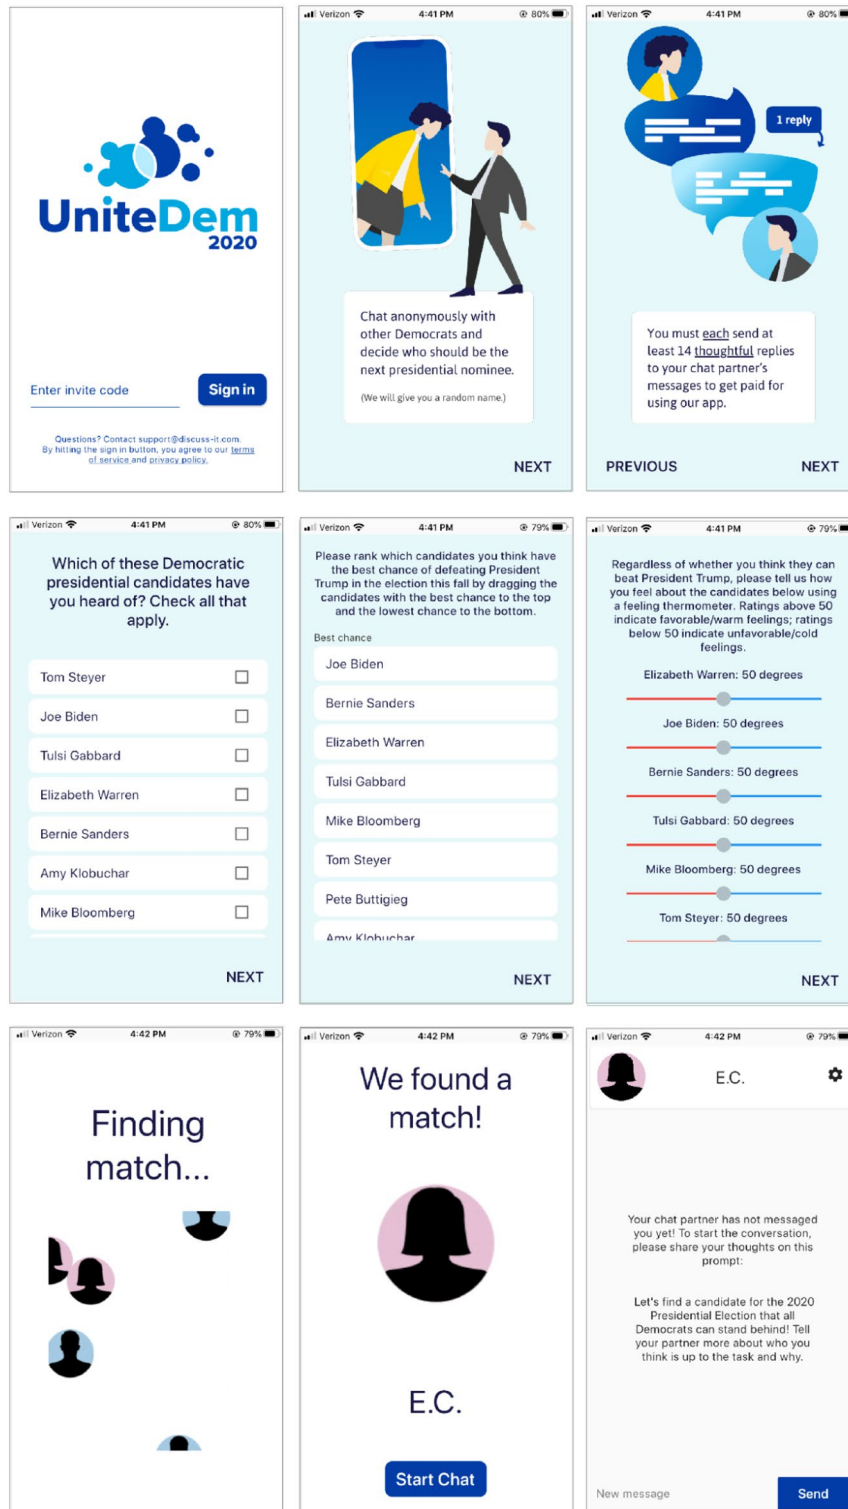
UniteDem
2020

Enter invite code

Sign in

Questions? Contact support@discuss-it.com. By hitting the sign in button, you agree to our terms of service and privacy policy.

Verizon 4:41 PM 80%

Chat anonymously with other Democrats and decide who should be the next presidential nominee.

(We will give you a random name.)

NEXT

Verizon 4:41 PM 80%

1 reply

You must each send at least 14 thoughtful replies to your chat partner's messages to get paid for using our app.

PREVIOUS

NEXT

Verizon 4:41 PM 80%

Which of these Democratic presidential candidates have you heard of? Check all that apply.

Tom Steyer

Joe Biden

Tulsi Gabbard

Elizabeth Warren

Bernie Sanders

Amy Klobuchar

Mike Bloomberg

NEXT

Verizon 4:41 PM 79%

Please rank which candidates you think have the best chance of defeating President Trump in the election this fall by dragging the candidates with the best chance to the top and the lowest chance to the bottom.

Best chance

Joe Biden

Bernie Sanders

Elizabeth Warren

Tulsi Gabbard

Mike Bloomberg

Tom Steyer

Pete Buttigieg

Amy Klobuchar

NEXT

Verizon 4:41 PM 79%

Regardless of whether you think they can beat President Trump, please tell us how you feel about the candidates below using a feeling thermometer. Ratings above 50 indicate favorable/warm feelings; ratings below 50 indicate unfavorable/cold feelings.

Elizabeth Warren: 50 degrees

Joe Biden: 50 degrees

Bernie Sanders: 50 degrees

Tulsi Gabbard: 50 degrees

Mike Bloomberg: 50 degrees

Tom Steyer: 50 degrees

NEXT

Verizon 4:42 PM 79%

Finding match...

Verizon 4:42 PM 79%

We found a match!

E.C.

Start Chat

Verizon 4:42 PM 79%

E.C.

Your chat partner has not messaged you yet! To start the conversation, please share your thoughts on this prompt:

Let's find a candidate for the 2020 Presidential Election that all Democrats can stand behind! Tell your partner more about who you think is up to the task and why.

New message

Send